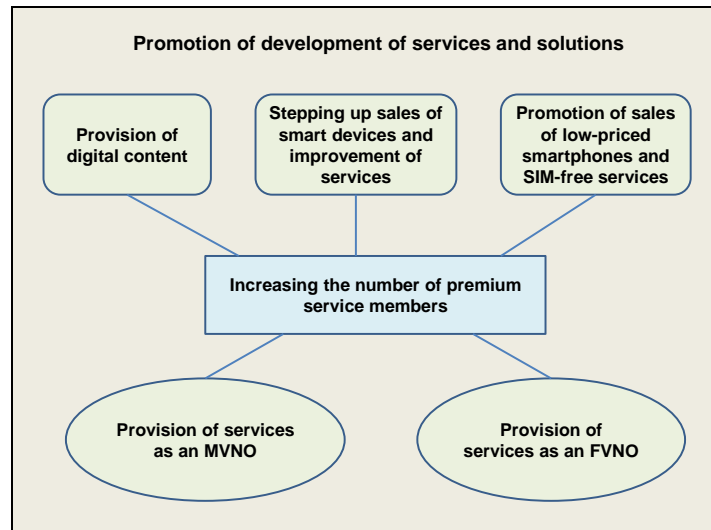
Promotion of development of services and solutions

Provision of digital content

Stepping up sales of smart devices and improvement of services

Promotion of sales of low-priced smartphones and SIM-free services

Increasing the number of premium service members

Provision of services as an MVNO

Provision of services as an FVNO